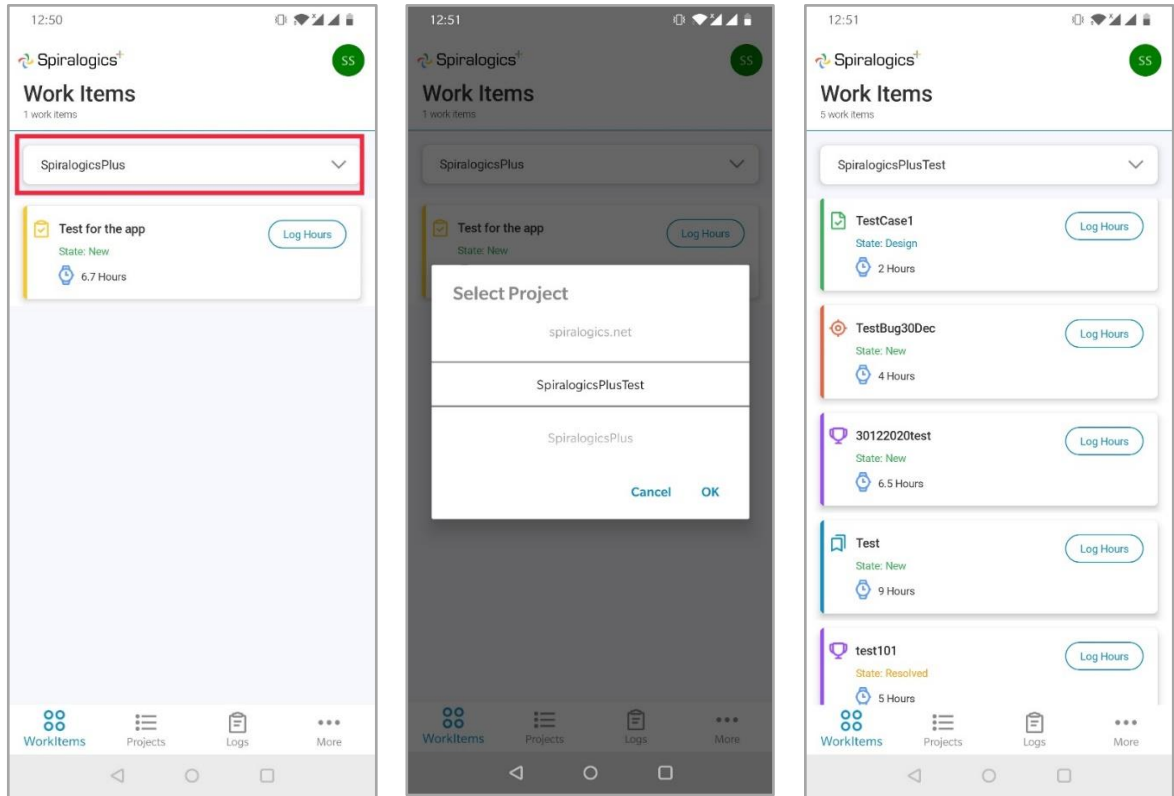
12:50

Spiralogics+

SS

Work Items
1 work items

SpiralogicsPlus

Test for the app
State: New
6.7 Hours

Log Hours

WorkItems Projects Logs More

12:51

Spiralogics+

SS

Work Items
1 work items

SpiralogicsPlus

Test for the app
State: New

Log Hours

Select Project

spiralogics.net

SpiralogicsPlusTest

SpiralogicsPlus

Cancel OK

WorkItems Projects Logs More

12:51

Spiralogics+

SS

Work Items
5 work items

SpiralogicsPlusTest

TestCase1
State: Design
2 Hours

Log Hours

TestBug30Dec
State: New
4 Hours

Log Hours

30122020test
State: New
6.5 Hours

Log Hours

Test
State: New
9 Hours

Log Hours

test101
State: Resolved
5 Hours

Log Hours

WorkItems Projects Logs More